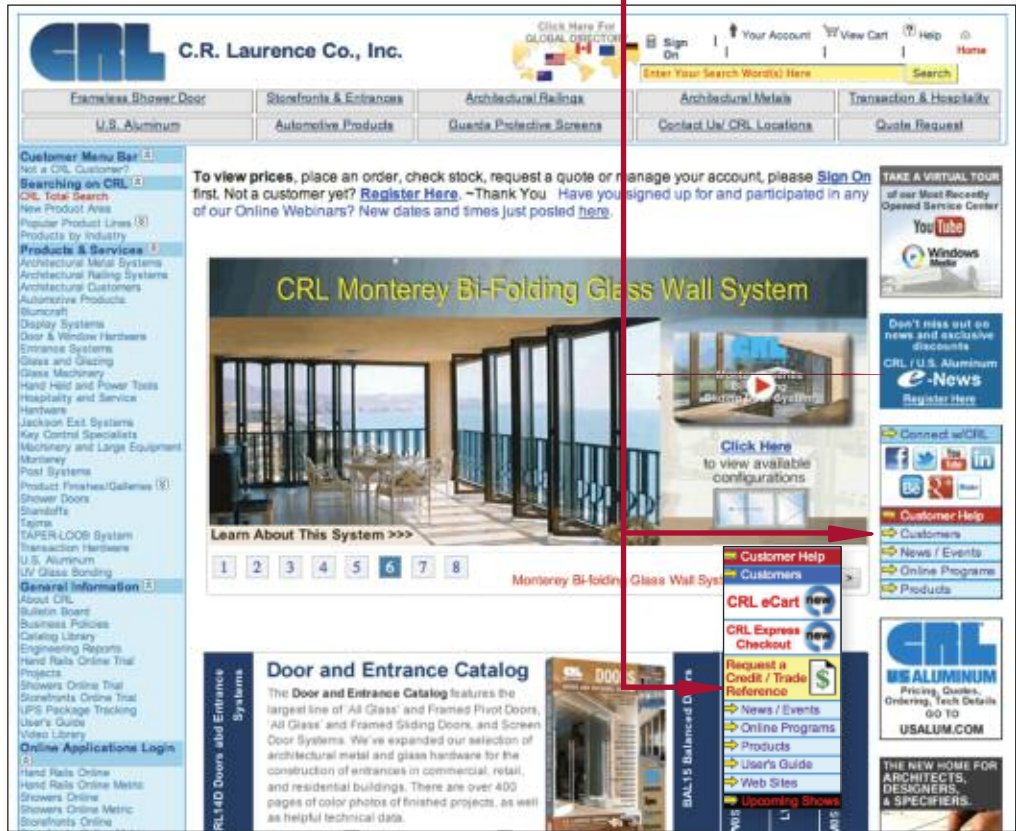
CRL C.R. Laurence Co., Inc.

Click Here For GLOBAL DIRECTORY

Sign On | Your Account | View Cart | Help | Home

Enter Your Search Word(s) Here | Search

| Frameless Shower Door | Storefronts & Entrances | Architectural Railings | Architectural Metals | Transaction & Hospitality |
|---|---|---|---|---|
| U.S. Aluminum | Automotive Products | Guards Protective Screens | Contact Us/ CRL Locations | Quote Request |

Customer Menu Bar
Not a CRL Customer?
Searching on CRL
CRL Total Search
New Product Area
Popular Product Lines
Products by Industry
Products & Services
Architectural Metal Systems
Architectural Railing Systems
Architectural Customers
Automotive Products
Blumcraft
Display Systems
Door & Window Hardware
Entrance Systems
Glass and Glazing
Glass Machinery
Hand Held and Power Tools
Hospitality and Service
Hardware
Jackson Exit Systems
Key Control Specialists
Machinery and Large Equipment
Monterey
Post Systems
Product Finishes/Galleries
Shower Doors
Standoffs
Tajima
TAPER-LOC® System
Transaction Hardware
U.S. Aluminum
UV Glass Bonding
General Information
About CRL
Bulletin Board
Business Policies
Catalog Library
Engineering Reports
Hand Rails Online Trial
Projects
Showers Online Trial
Storefronts Online Trial
UPS Package Tracking
User's Guide
Video Library
Online Applications Login
Hand Rails Online
Hand Rails Online Metric
Showers Online
Showers Online Metric
Storefronts Online

To view prices, place an order, check stock, request a quote or manage your account, please Sign On first. Not a customer yet? Register Here. ~Thank You Have you signed up for and participated in any of our Online Webinars? New dates and times just posted here.

CRL Monterey Bi-Folding Glass Wall System

Click Here to view available configurations

Learn About This System >>>

1 2 3 4 5 6 7 8

Monterey Bi-folding Glass Wall Syst

Door and Entrance Catalog

The Door and Entrance Catalog features the largest line of 'All Glass' and Framed Pivot Doors, 'All Glass' and Framed Sliding Doors, and Screen Door Systems. We've expanded our selection of architectural metal and glass hardware for the construction of entrances in commercial, retail, and residential buildings. There are over 400 pages of color photos of finished projects, as well as helpful technical data.

RL14D Doors and Entrance Systems

BAL15 Balanced Doors

Customer Help
Customers
CRL eCart new
CRL Express Checkout new
Request a Credit / Trade Reference
News / Events
Online Programs
Products
User's Guide
Web Sites
Upcoming Shows

TAKE A VIRTUAL TOUR of our Most Recently Opened Service Center
YouTube
Windows Media

Don't miss out on news and exclusive discounts
CRL / U.S. Aluminum e-News
Register Here

Connect w/CRL

Customer Help
Customers
News / Events
Online Programs
Products

CRL US ALUMINUM
Pricing, Quotes, Ordering, Tech Details GO TO USALUM.COM

THE NEW HOME FOR ARCHITECTS, DESIGNERS, & SPECIFIERS.